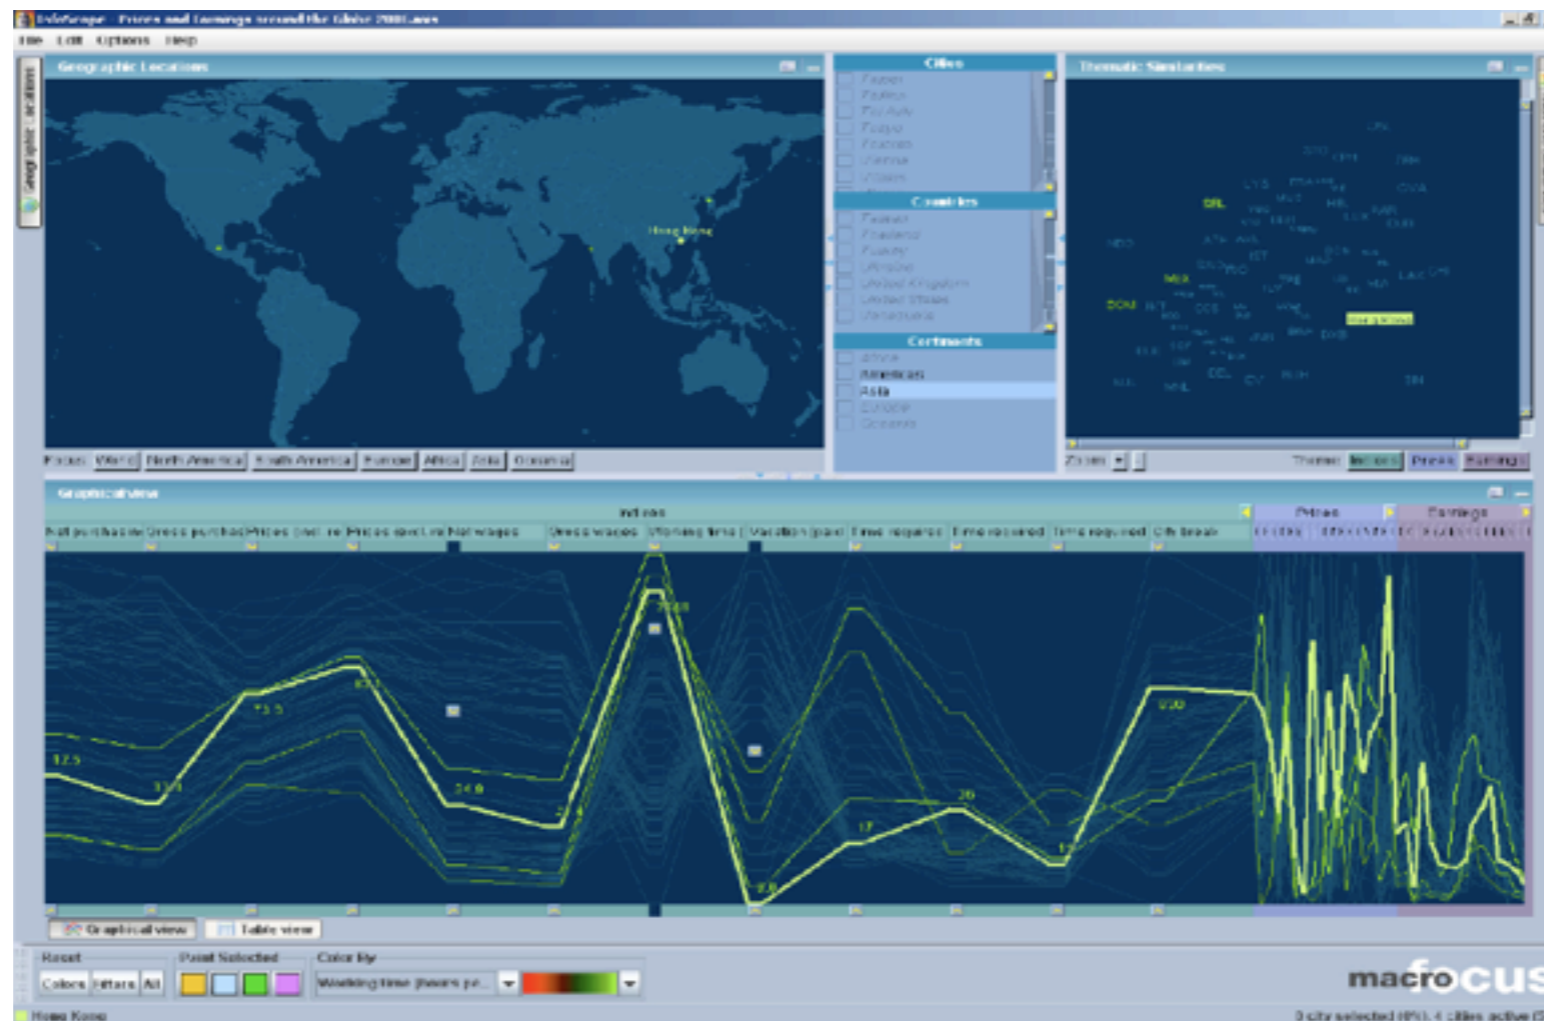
InfoScope - Prices and Earnings around the Globe 2006.aws
File Edit Options Help
Geographic Locations
Geographic Locations
Cities
Taipei
Tallinn
Tel Aviv
Tokyo
Toronto
Vienna
Vilnius
Countries
Taiwan
Thailand
Turkey
Ukraine
United Kingdom
United States
Venezuela
Continents
Africa
Americas
Asia
Europe
Oceania
Thematic Similarities
Hong Kong
Focus: World North America South America Europe Africa Asia Oceania
DBL
MEX
DOM
Zoom
Theme: Indices Prices Earnings
Graphical view
Indices
Prices
Earnings
Net purchasing Dress purchas Prices (excl. re Prices (excl. re Net wages Gross wages Working time Vacation (paid Time required Time required Time required City break
12.5
73.5
24.8
20
17
220
Graphical view
Table view
Reset
Colors Filters All
Paint Selected
Color by
Working time (hours pe...
macrofocus
Hong Kong
0 city selected (0%), 4 cities active